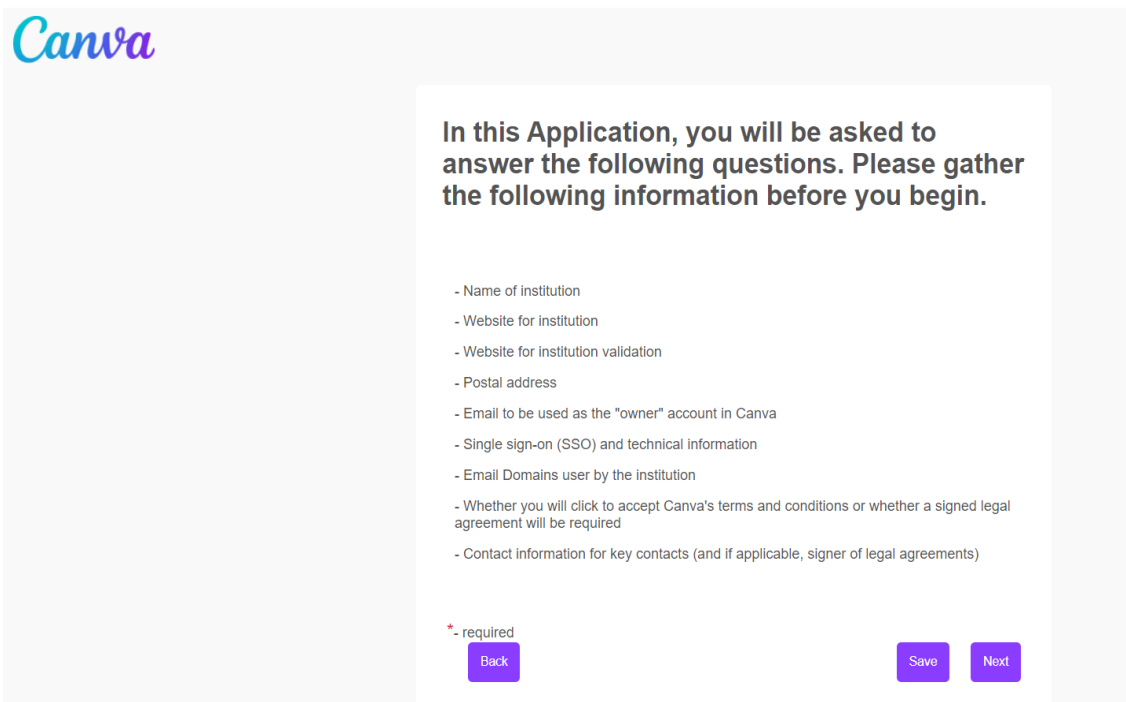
Canva

In this Application, you will be asked to answer the following questions. Please gather the following information before you begin.

- Name of institution

- Website for institution

- Website for institution validation

- Postal address

- Email to be used as the "owner" account in Canva

- Single sign-on (SSO) and technical information

- Email Domains user by the institution

- Whether you will click to accept Canva's terms and conditions or whether a signed legal agreement will be required

- Contact information for key contacts (and if applicable, signer of legal agreements)

*- required

Back

Save

Next